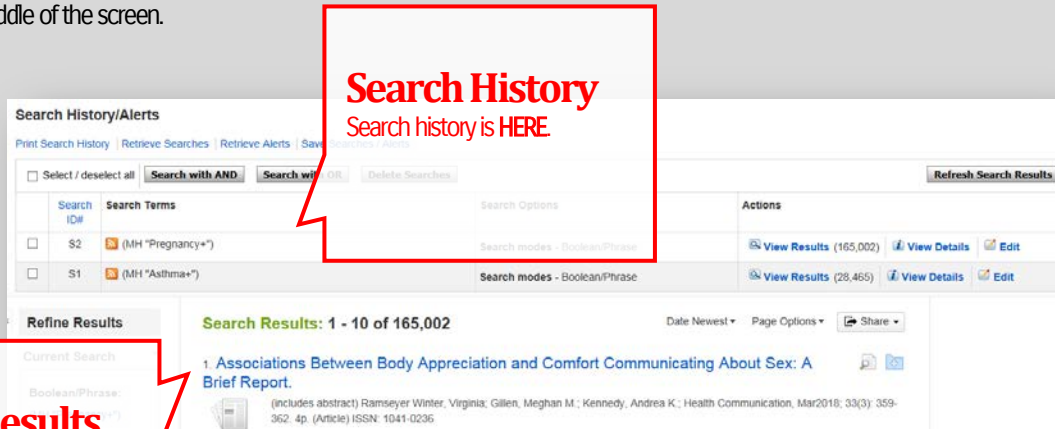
ddle of the screen.

Search History
Search history is HERE.

Search History/Alerts

Print Search History | Retrieve Searches | Retrieve Alerts | Save Searches / Alerts

Select / deselect all | Search with AND | Search with OR | Delete Searches | Refresh Search Results

| | Search ID# | Search Terms | Search Options | Actions |
|---|---|---|---|---|
| ☐ | S2 | (MH "Pregnancy+") | Search modes - Boolean/Phrase | View Results (165,002) View Details Edit |
| ☐ | S1 | (MH "Asthma+") | Search modes - Boolean/Phrase | View Results (28,465) View Details Edit |

Refine Results

Current Search

Boolean/Phrase:

esults

Search Results: 1 - 10 of 165,002

Date Newest ▾ Page Options ▾ Share ▾

1. Associations Between Body Appreciation and Comfort Communicating About Sex: A Brief Report.

(includes abstract) Ramseyer Winter, Virginia; Gillen, Meghan M.; Kennedy, Andrea K.; Health Communication, Mar2018; 33(3): 359-362. 4p. (Article) ISSN: 1041-0236